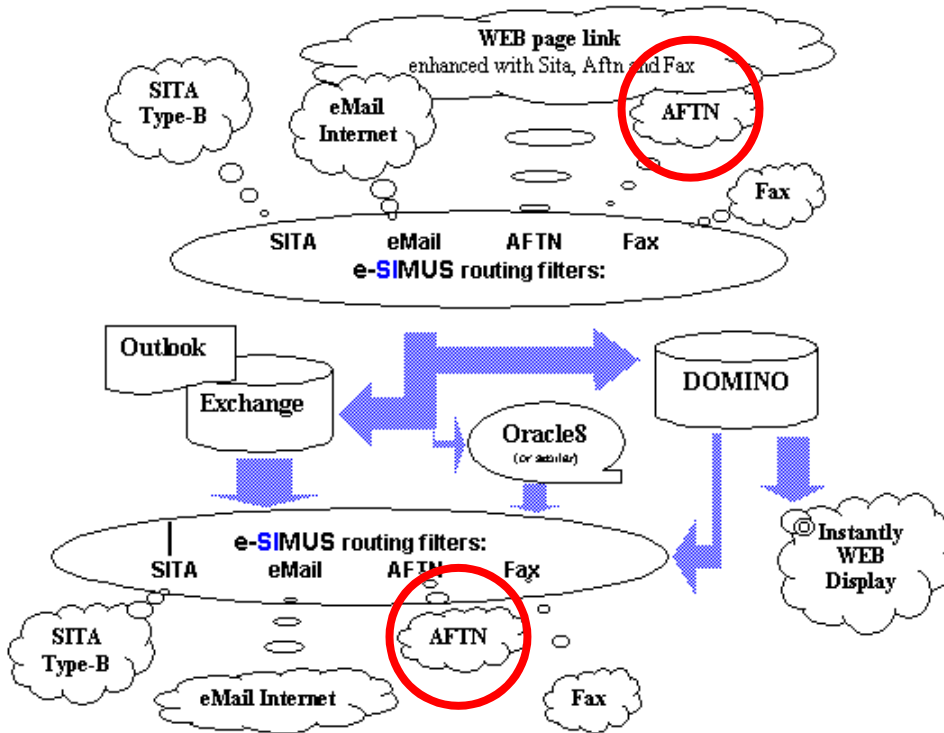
WEB page link
enhanced with Sita, Aftn and Fax

SITA
Type-B

eMail
Internet

AFTN

Fax

SITA eMail AFTN Fax
e-SIMUS routing filters:

Outlook

Exchange

DOMINO

Oracle8
(or similar)

e-SIMUS routing filters:
SITA eMail AFTN Fax

Instantly
WEB
Display

SITA
Type-B

AFTN

eMail Internet

Fax